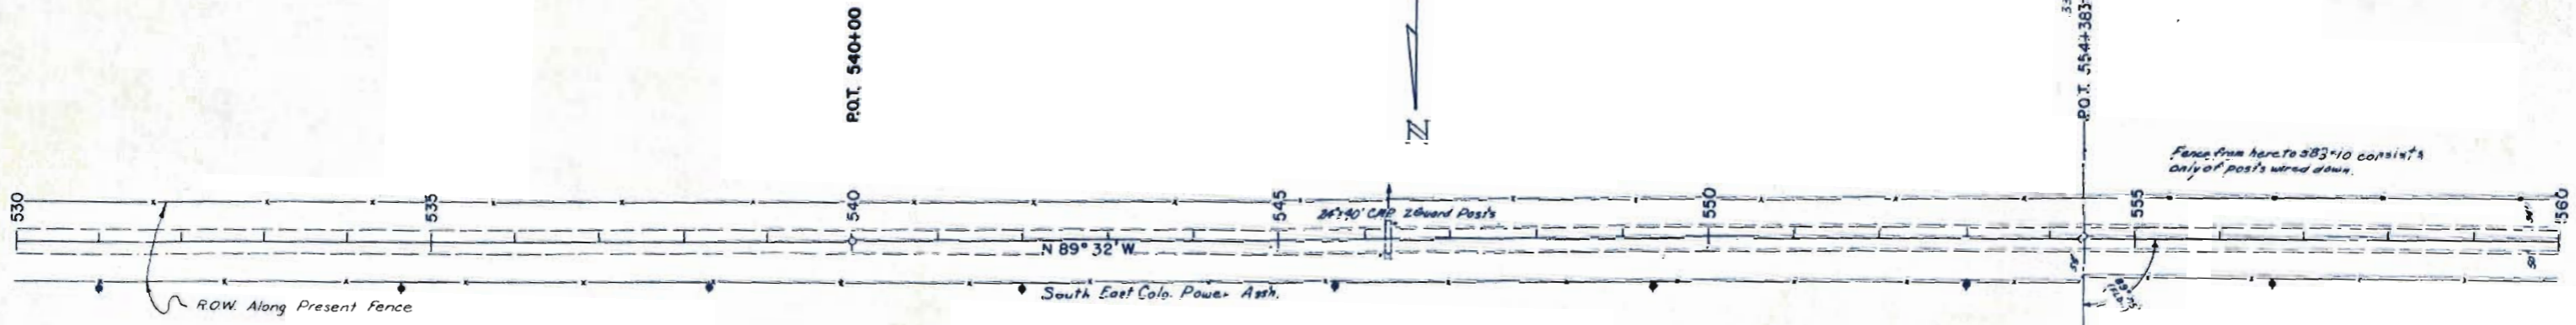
P.O.T. 540+00

N

P.O.T. 554+383

Fence from here to 583+10 consists only of posts wired down.

530
535
540
545
24"x40' CMP 2 Guard Posts
550
555
560

N 89° 32' W

R.O.W. Along Present Fence

South East Colo. Power Assn.